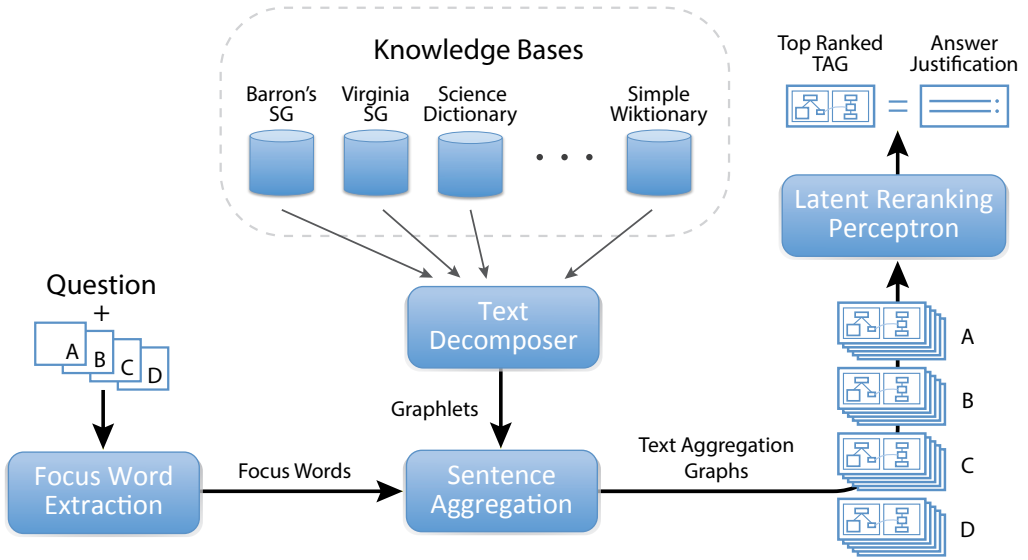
Knowledge Bases

Barron's SG

Virginia SG

Science Dictionary

. . .

Simple Wiktionary

Top Ranked TAG

Answer Justification

=

Latent Reranking Perceptron

Question
+

A

B

C

D

Text Decomposer

Graphlets

Focus Word Extraction

Focus Words

Sentence Aggregation

Text Aggregation Graphs

A

B

C

D